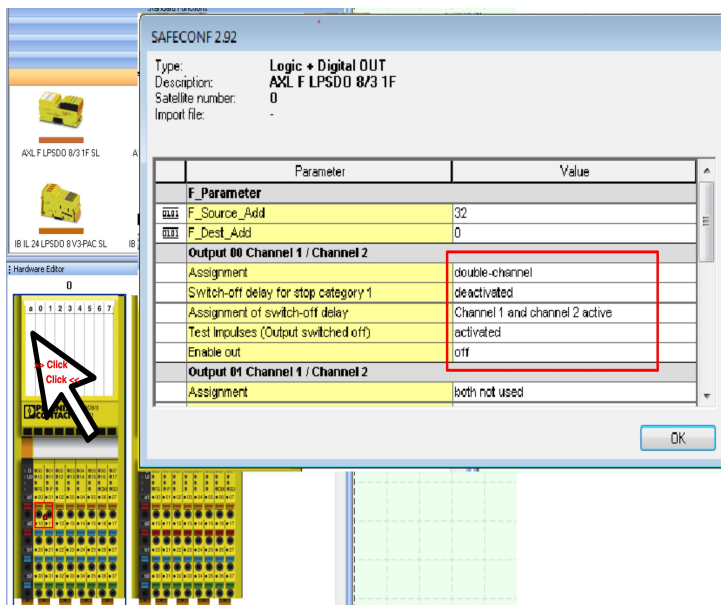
SAFECONF 2.92

Type: Logic + Digital OUT
Description: AXL F LPSDO 8/3 1F
Satellite number: 0
Import file: -

| | Parameter | Value |
|---|---|---|
| | F_Parameter | |
| 0101 | F_Source_Add | 32 |
| 0101 | F_Dest_Add | 0 |
| | Output 00 Channel 1 / Channel 2 | |
| | Assignment | double-channel |
| | Switch-off delay for stop category 1 | deactivated |
| | Assignment of switch-off delay | Channel 1 and channel 2 active |
| | Test Impulses (Output switched off) | activated |
| | Enable out | off |
| | Output 01 Channel 1 / Channel 2 | |
| | Assignment | both not used |

OK

AXL F LPSDO 8/3 1F SL

IB IL 24 LPSDO 8 V3-PAC SL

Hardware Editor

0

a 0 1 2 3 4 5 6 7

Click

Click